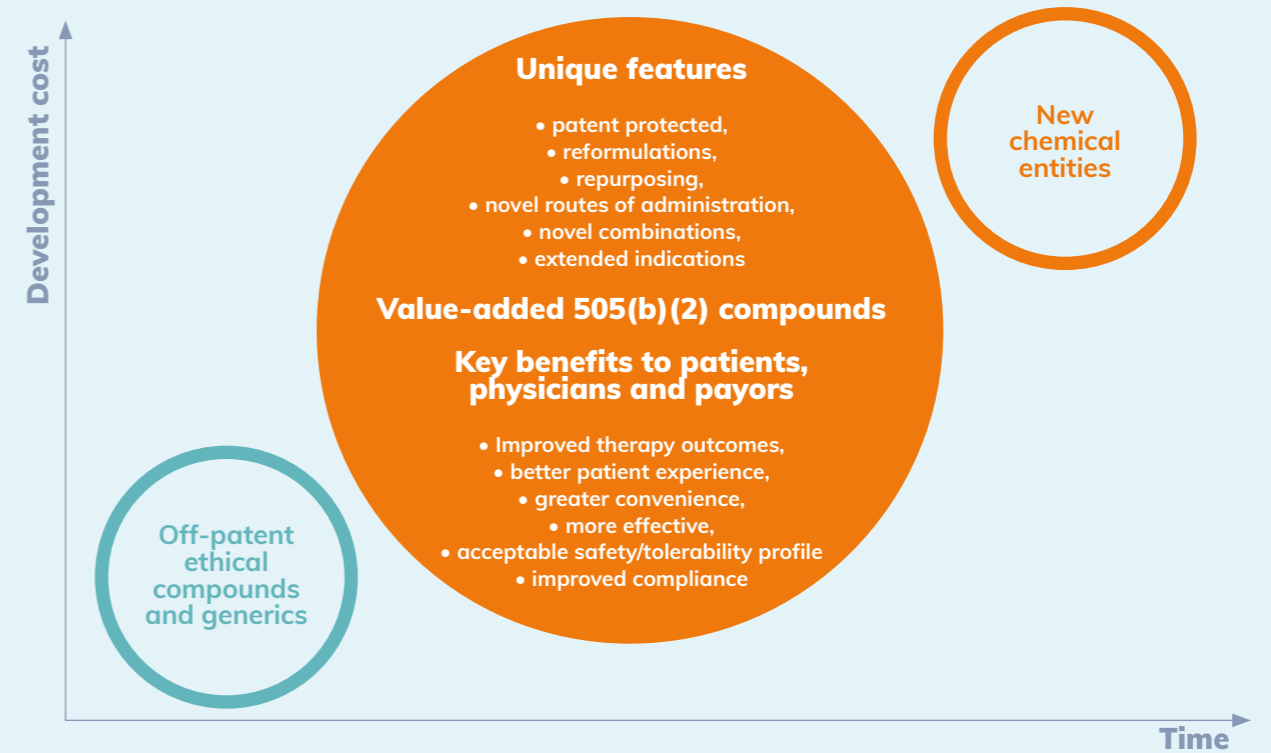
Development cost

Unique features

• patent protected,
• reformulations,
• repurposing,
• novel routes of administration,
• novel combinations,
• extended indications

Value-added 505(b)(2) compounds

Key benefits to patients, physicians and payors

• Improved therapy outcomes,
• better patient experience,
• greater convenience,
• more effective,
• acceptable safety/tolerability profile
• improved compliance

New chemical entities

Off-patent ethical compounds and generics

Time